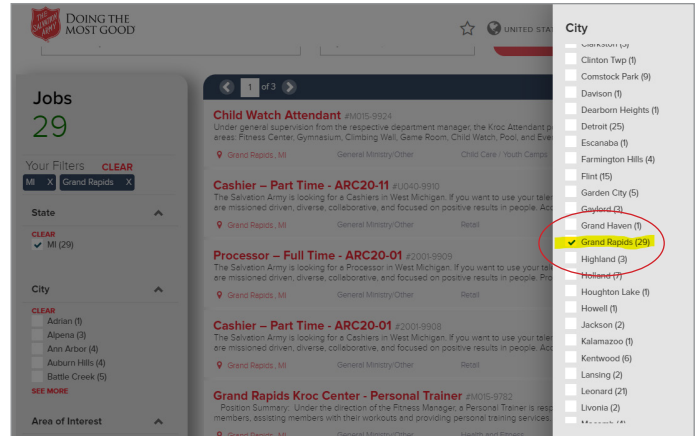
THE SALVATION ARMY

DOING THE MOST GOOD

UNITED STAT

Jobs

29

Your Filters CLEAR

MI X Grand Rapids X

State

CLEAR

MI (29)

City

CLEAR

Adrian (1)

Alpena (3)

Ann Arbor (4)

Auburn Hills (4)

Battle Creek (5)

SEE MORE

Area of Interest

1 of 3

Child Watch Attendant #M015-9924

Under general supervision from the respective department manager, the Kroc Attendant p areas: Fitness Center, Gymnasium, Climbing Wall, Game Room, Child Watch, Pool, and Eve

Grand Rapids , MI General Ministry/Other Child Care / Youth Camps

Cashier – Part Time - ARC20-11 #U040-9910

The Salvation Army is looking for a Cashiers in West Michigan. If you want to use your tale are missioned driven, diverse, collaborative, and focused on positive results in people. Ac

Grand Rapids , MI General Ministry/Other Retail

Processor – Full Time - ARC20-01 #2001-9909

The Salvation Army is looking for a Processor in West Michigan. If you want to use your tal are missioned driven, diverse, collaborative, and focused on positive results in people. Pro

Grand Rapids , MI General Ministry/Other Retail

Cashier – Part Time - ARC20-01 #2001-9908

The Salvation Army is looking for a Cashiers in West Michigan. If you want to use your tale are missioned driven, diverse, collaborative, and focused on positive results in people. Acc

Grand Rapids , MI General Ministry/Other Retail

Grand Rapids Kroc Center - Personal Trainer #M015-9782

Position Summary: Under the direction of the Fitness Manager, a Personal Trainer is resp members, assisting members with their workouts and providing personal training services.

City

Clarkston (3)

Clinton Twp (1)

Comstock Park (9)

Davison (1)

Dearborn Heights (1)

Detroit (25)

Escanaba (1)

Farmington Hills (4)

Flint (15)

Garden City (5)

Gaylord (3)

Grand Haven (1)

Grand Rapids (29)

Highland (3)

Holland (7)

Houghton Lake (1)

Howell (1)

Jackson (2)

Kalamazoo (1)

Kentwood (6)

Lansing (2)

Leonard (21)

Livonia (2)

Macomb (4)